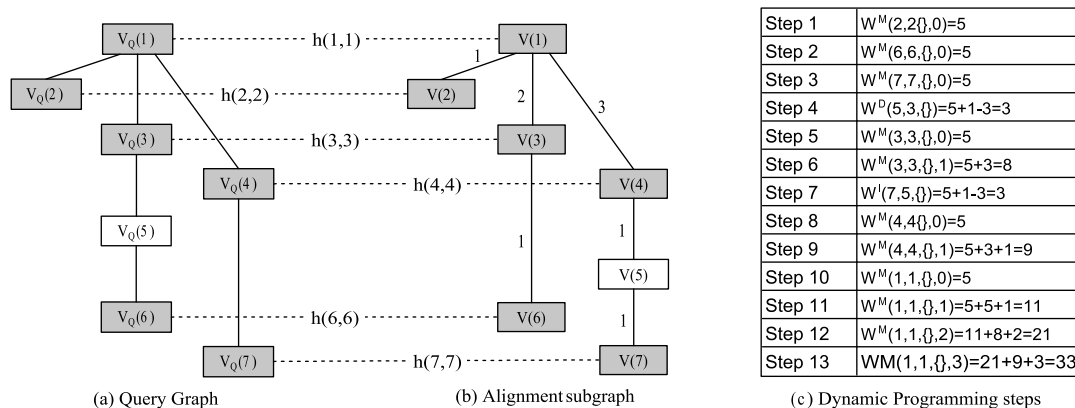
$V_Q(1)$ h(1,1) V(1)
$V_Q(2)$ h(2,2) V(2)
$V_Q(3)$ h(3,3) V(3)
$V_Q(4)$ h(4,4) V(4)
$V_Q(5)$ V(5)
$V_Q(6)$ h(6,6) V(6)
$V_Q(7)$ h(7,7) V(7)
1 2 3 1 1 1

(a) Query Graph
(b) Alignment subgraph

| Step 1 | $W^M(2,2\{\},0)=5$ |
|---|---|
| Step 2 | $W^M(6,6,\{\},0)=5$ |
| Step 3 | $W^M(7,7,\{\},0)=5$ |
| Step 4 | $W^D(5,3,\{\})=5+1-3=3$ |
| Step 5 | $W^M(3,3,\{\},0)=5$ |
| Step 6 | $W^M(3,3,\{\},1)=5+3=8$ |
| Step 7 | $W^I(7,5,\{\})=5+1-3=3$ |
| Step 8 | $W^M(4,4\{\},0)=5$ |
| Step 9 | $W^M(4,4,\{\},1)=5+3+1=9$ |
| Step 10 | $W^M(1,1,\{\},0)=5$ |
| Step 11 | $W^M(1,1,\{\},1)=5+5+1=11$ |
| Step 12 | $W^M(1,1,\{\},2)=11+8+2=21$ |
| Step 13 | WM(1,1,{},3)=21+9+3=33 |

(c) Dynamic Programming steps